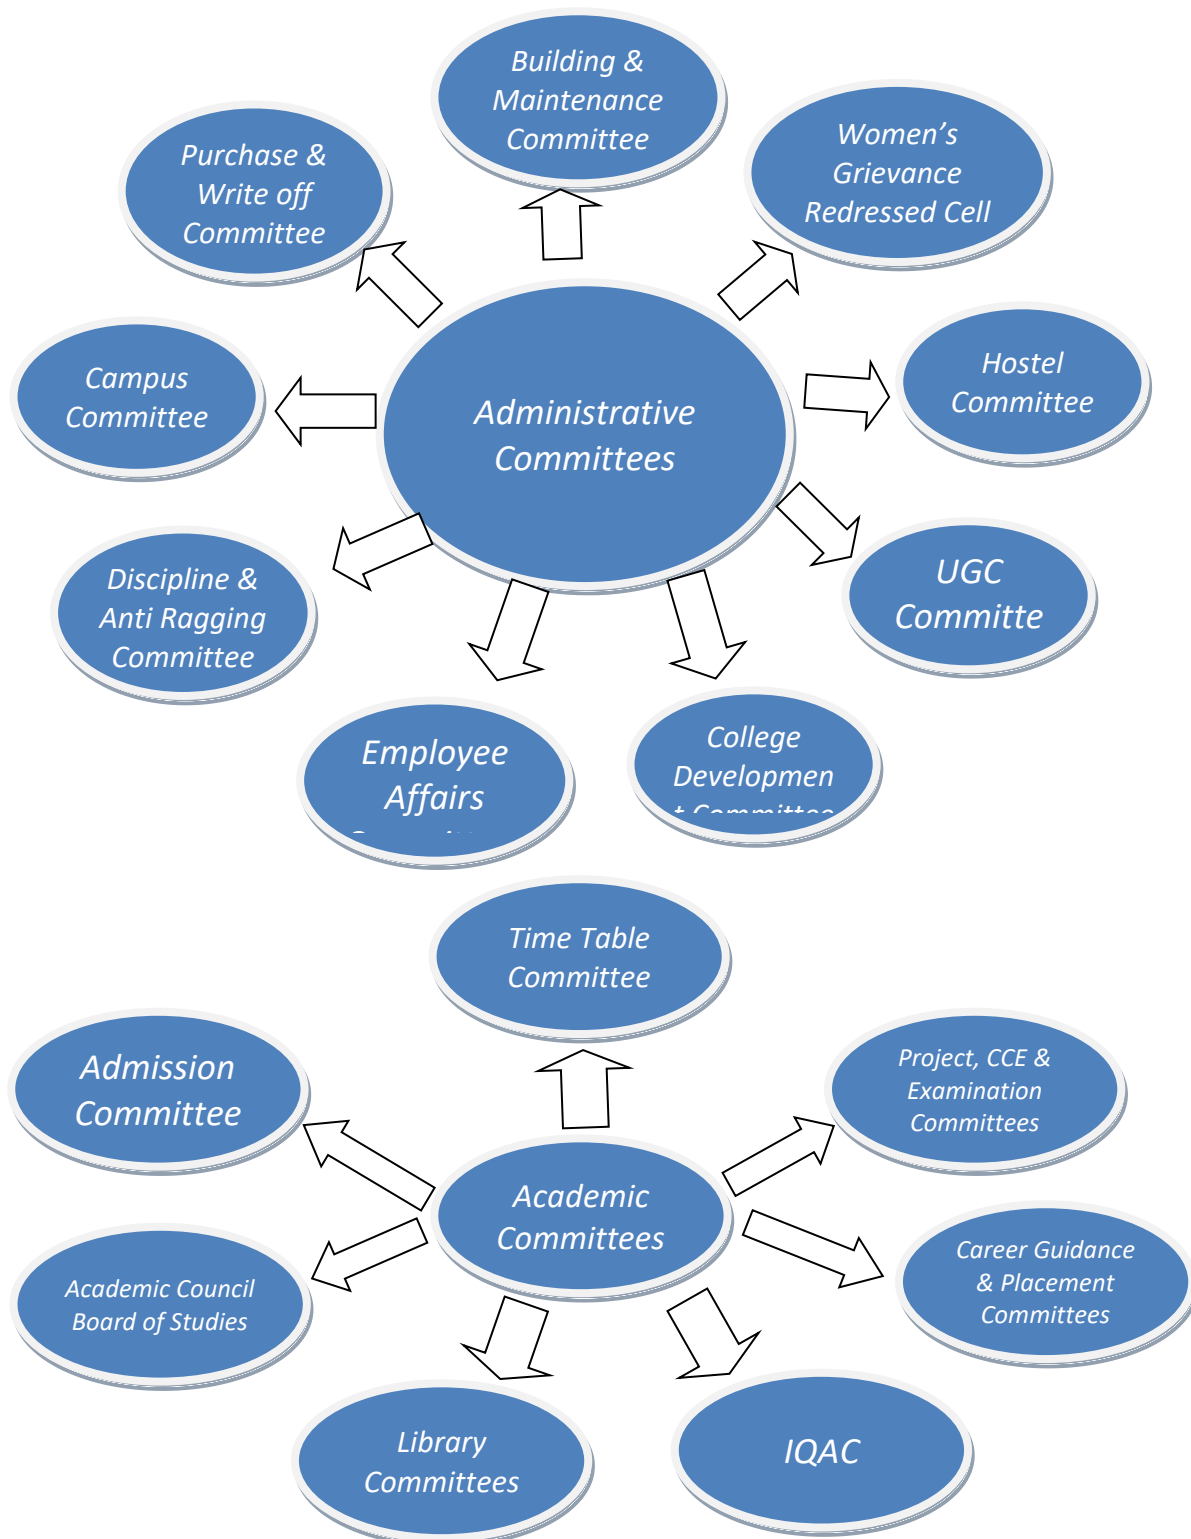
Building & Maintenance Committee

Purchase & Write off Committee

Women's Grievance Redressed Cell

Campus Committee

Administrative Committees

Hostel Committee

Discipline & Anti Ragging Committee

UGC Committe

Employee Affairs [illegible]

College Developmen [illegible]

Time Table Committee

Admission Committee

Project, CCE & Examination Committees

Academic Committees

Academic Council Board of Studies

Career Guidance & Placement Committees

Library Committees

IQAC